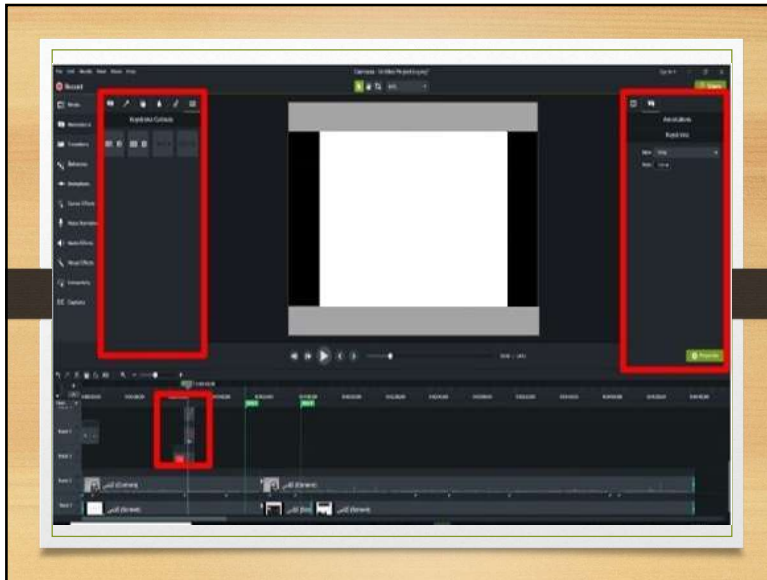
Record

Media

Annotations

Transitions

Behaviors

Animations

Cursor Effects

Voice Narration

Audio Effects

Visual Effects

Interactivity

Captions

Keystroke Callouts

Annotations

Keystrokes

Share